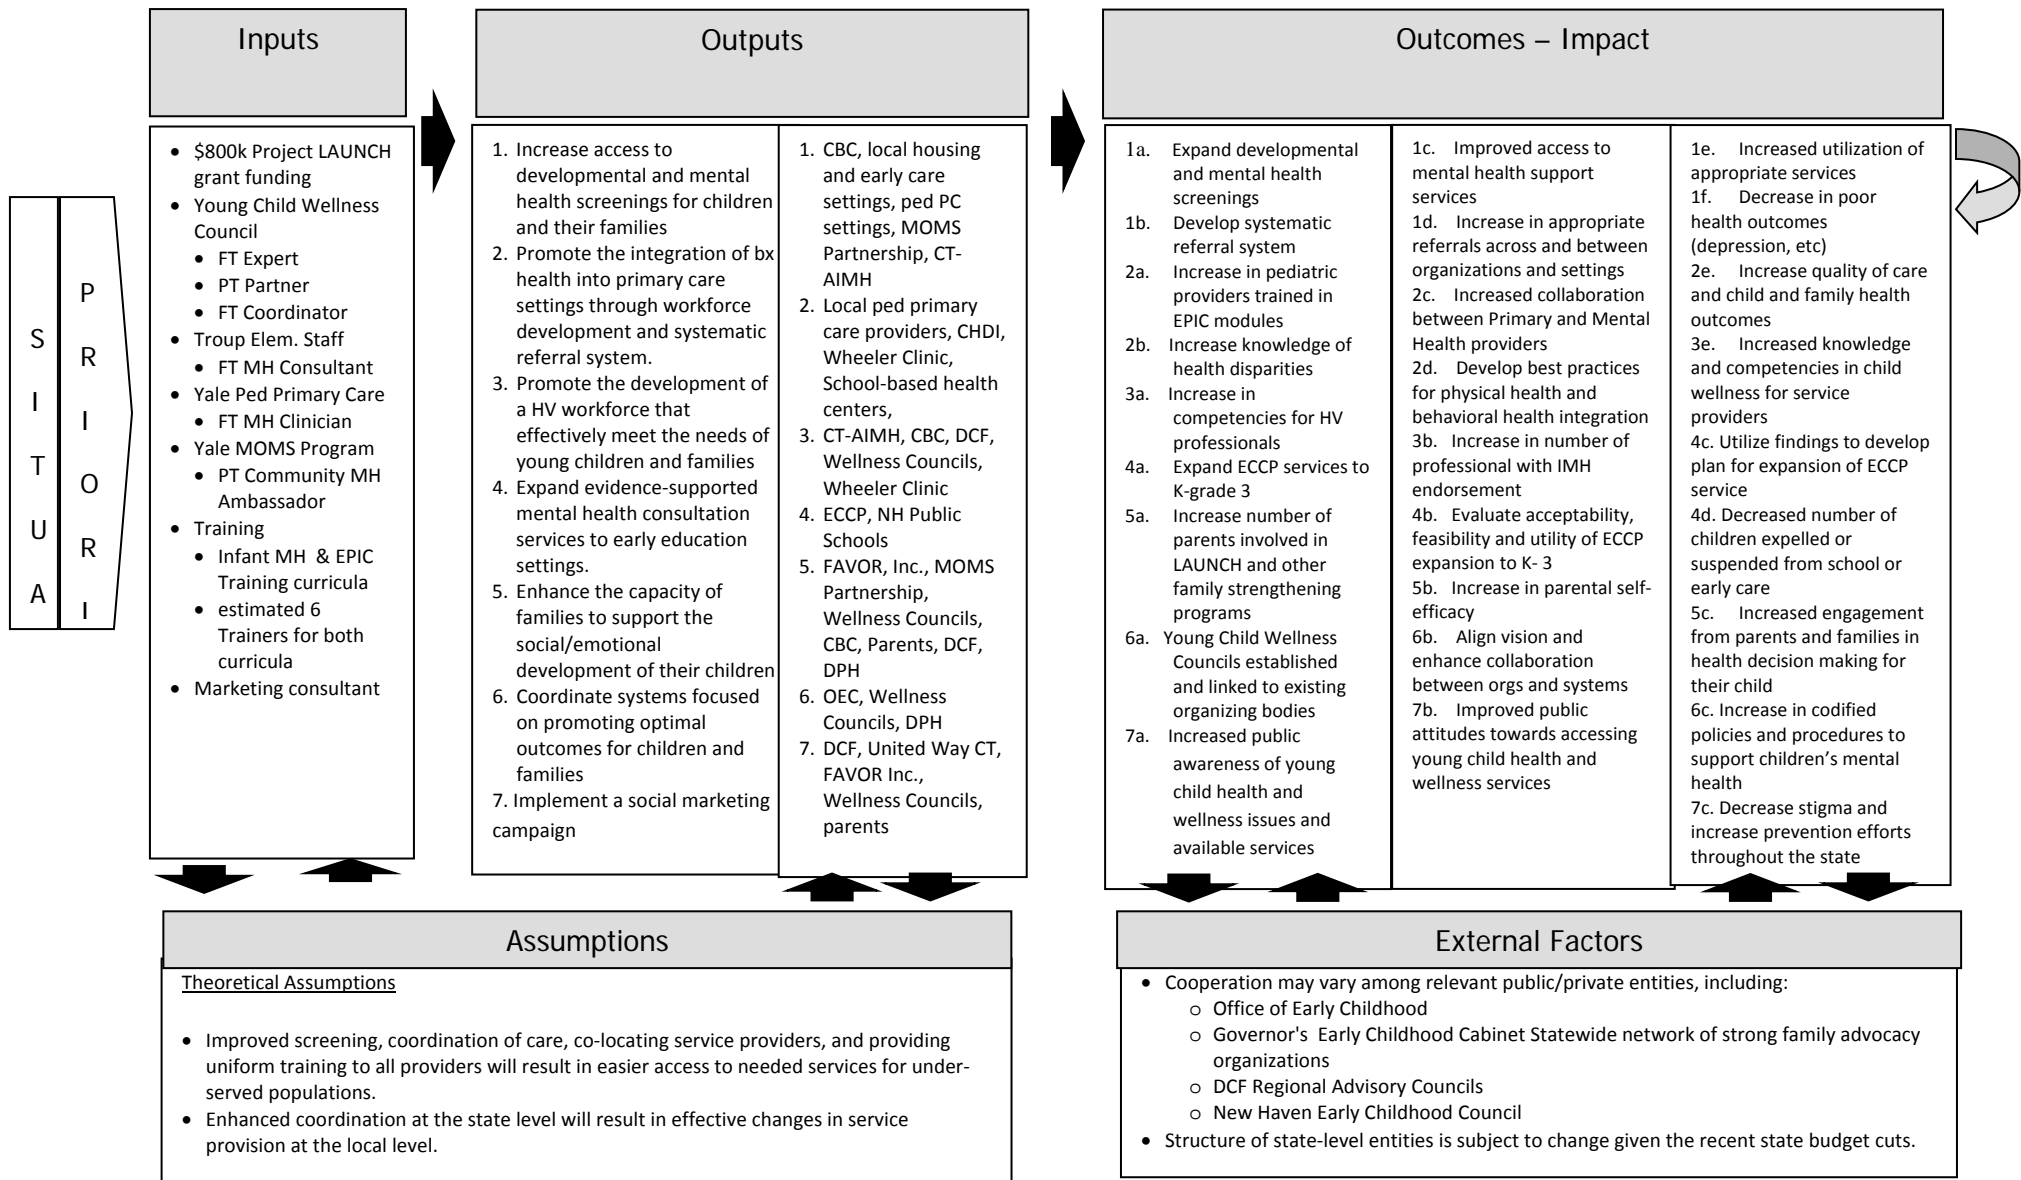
SITUA

PRIORI

Inputs

- \$800k Project LAUNCH grant funding
- Young Child Wellness Council
  - FT Expert
  - PT Partner
  - FT Coordinator
- Troup Elem. Staff
  - FT MH Consultant
- Yale Ped Primary Care
  - FT MH Clinician
- Yale MOMS Program
  - PT Community MH Ambassador
- Training
  - Infant MH & EPIC Training curricula
  - estimated 6 Trainers for both curricula
- Marketing consultant

Outputs

1. Increase access to developmental and mental health screenings for children and their families
2. Promote the integration of bx health into primary care settings through workforce development and systematic referral system.
3. Promote the development of a HV workforce that effectively meet the needs of young children and families
4. Expand evidence-supported mental health consultation services to early education settings.
5. Enhance the capacity of families to support the social/emotional development of their children
6. Coordinate systems focused on promoting optimal outcomes for children and families
7. Implement a social marketing campaign

1. CBC, local housing and early care settings, ped PC settings, MOMS Partnership, CT-AIMH
2. Local ped primary care providers, CHDI, Wheeler Clinic, School-based health centers,
3. CT-AIMH, CBC, DCF, Wellness Councils, Wheeler Clinic
4. ECCP, NH Public Schools
5. FAVOR, Inc., MOMS Partnership, Wellness Councils, CBC, Parents, DCF, DPH
6. OEC, Wellness Councils, DPH
7. DCF, United Way CT, FAVOR Inc., Wellness Councils, parents

Outcomes – Impact

1a. Expand developmental and mental health screenings
1b. Develop systematic referral system
2a. Increase in pediatric providers trained in EPIC modules
2b. Increase knowledge of health disparities
3a. Increase in competencies for HV professionals
4a. Expand ECCP services to K-grade 3
5a. Increase number of parents involved in LAUNCH and other family strengthening programs
6a. Young Child Wellness Councils established and linked to existing organizing bodies
7a. Increased public awareness of young child health and wellness issues and available services

1c. Improved access to mental health support services
1d. Increase in appropriate referrals across and between organizations and settings
2c. Increased collaboration between Primary and Mental Health providers
2d. Develop best practices for physical health and behavioral health integration
3b. Increase in number of professional with IMH endorsement
4b. Evaluate acceptability, feasibility and utility of ECCP expansion to K- 3
5b. Increase in parental self-efficacy
6b. Align vision and enhance collaboration between orgs and systems
7b. Improved public attitudes towards accessing young child health and wellness services

1e. Increased utilization of appropriate services
1f. Decrease in poor health outcomes (depression, etc)
2e. Increase quality of care and child and family health outcomes
3e. Increased knowledge and competencies in child wellness for service providers
4c. Utilize findings to develop plan for expansion of ECCP service
4d. Decreased number of children expelled or suspended from school or early care
5c. Increased engagement from parents and families in health decision making for their child
6c. Increase in codified policies and procedures to support children's mental health
7c. Decrease stigma and increase prevention efforts throughout the state

Assumptions

Theoretical Assumptions

- Improved screening, coordination of care, co-locating service providers, and providing uniform training to all providers will result in easier access to needed services for under-served populations.
- Enhanced coordination at the state level will result in effective changes in service provision at the local level.

External Factors

- Cooperation may vary among relevant public/private entities, including:
  - Office of Early Childhood
  - Governor's Early Childhood Cabinet Statewide network of strong family advocacy organizations
  - DCF Regional Advisory Councils
  - New Haven Early Childhood Council
- Structure of state-level entities is subject to change given the recent state budget cuts.